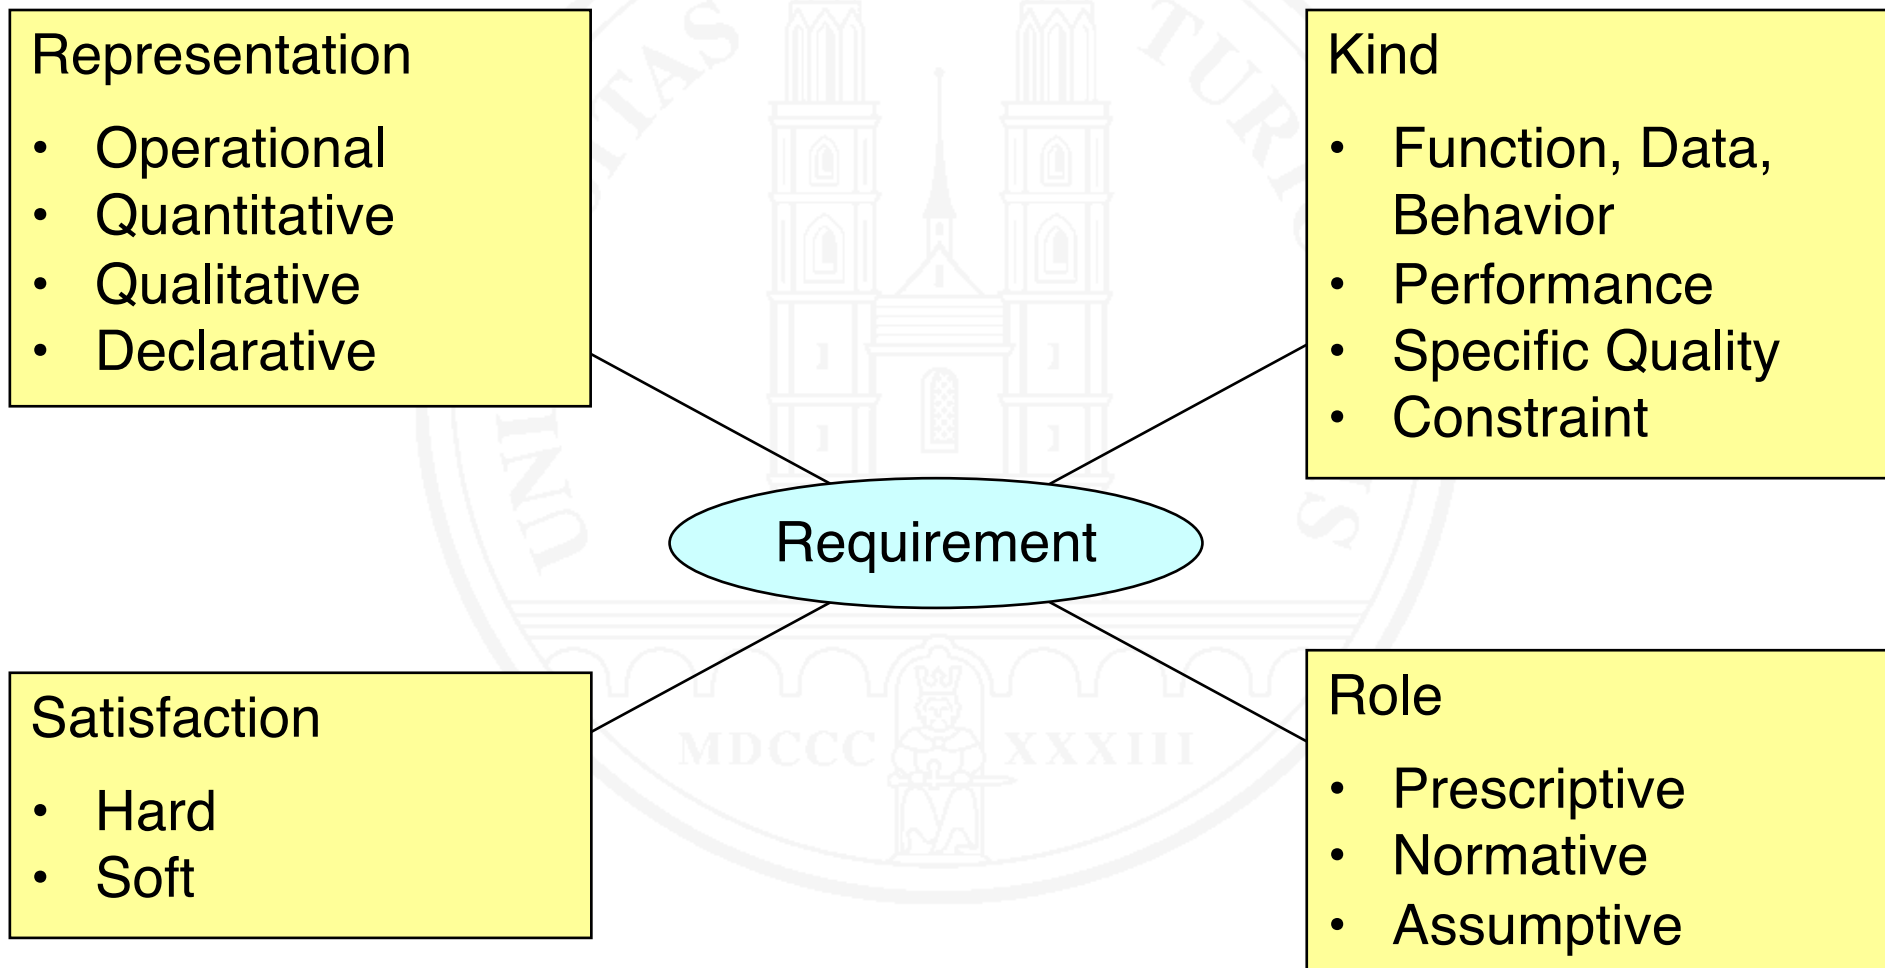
Representation

- Operational
- Quantitative
- Qualitative
- Declarative

Kind

- Function, Data, Behavior
- Performance
- Specific Quality
- Constraint

Requirement

Satisfaction

- Hard
- Soft

Role

- Prescriptive
- Normative
- Assumptive

MDCCC XXXIII